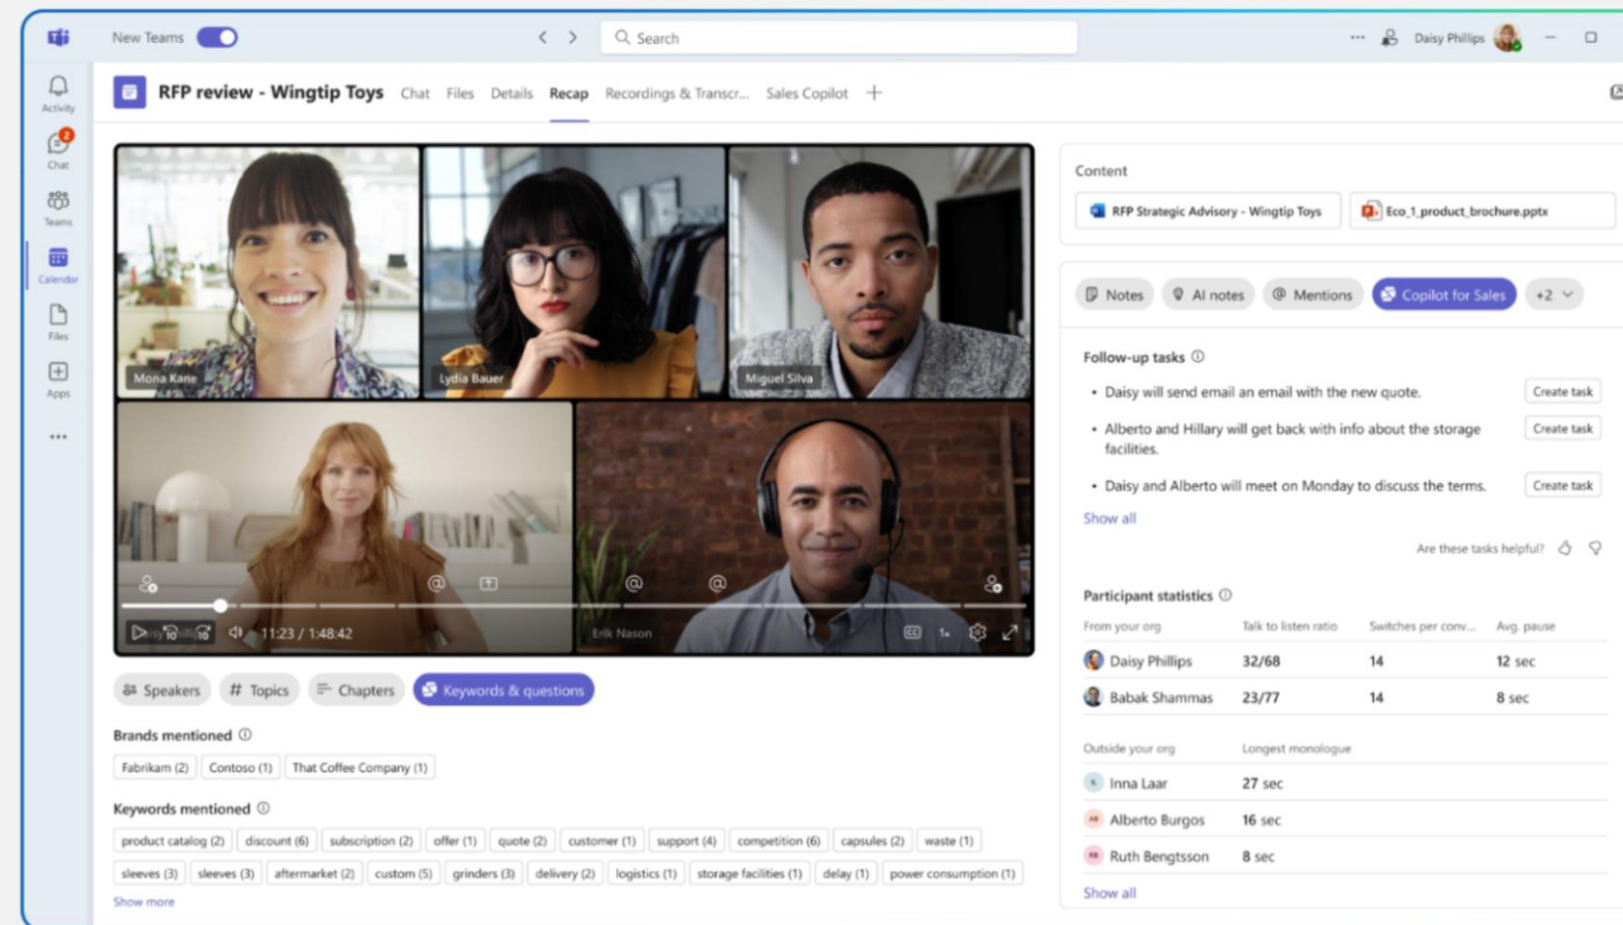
New Teams

Search

Daisy Phillips

Activity

2

Chat

Teams

Calendar

Files

Apps

...

RFP review - Wingtip Toys

Chat Files Details Recap Recordings & Transcr... Sales Copilot +

Mona Kane

Lydia Bauer

Miguel Silva

Erik Nason

11:23 / 1:48:42

Speakers

Topics

Chapters

Keywords & questions

Brands mentioned

Fabrikam (2) Contoso (1) That Coffee Company (1)

Keywords mentioned

product catalog (2) discount (6) subscription (2) offer (1) quote (2) customer (1) support (4) competition (6) capsules (2) waste (1)

sleeves (3) sleeves (3) aftermarket (2) custom (5) grinders (3) delivery (2) logistics (1) storage facilities (1) delay (1) power consumption (1)

Show more

Content

RFP Strategic Advisory - Wingtip Toys

Eco_1_product_brochure.pptx

Notes AI notes Mentions Copilot for Sales +2

Follow-up tasks

• Daisy will send email an email with the new quote. Create task

• Alberto and Hillary will get back with info about the storage facilities. Create task

• Daisy and Alberto will meet on Monday to discuss the terms. Create task

Show all

Are these tasks helpful?

Participant statistics

| From your org | Talk to listen ratio | Switches per conv... | Avg. pause |
|---|---|---|---|
| Daisy Phillips | 32/68 | 14 | 12 sec |
| Babak Shammas | 23/77 | 14 | 8 sec |

| Outside your org | Longest monologue |
|---|---|
| Inna Laar | 27 sec |
| Alberto Burgos | 16 sec |
| Ruth Bengtsson | 8 sec |

Show all